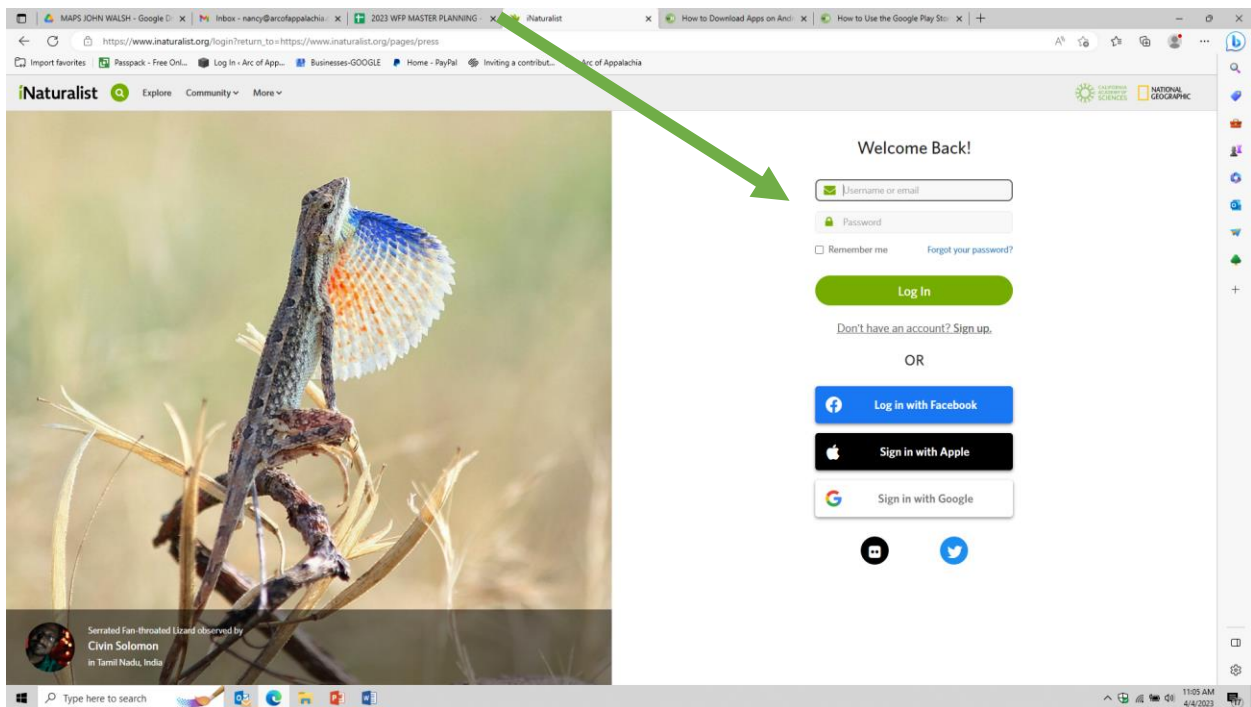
MAPS JOHN WALSH - Google D × | Inbox - nancy@arcofappalachia × | 2023 WFP MASTER PLANNING × | iNaturalist × | How to Download Apps on Andr × | How to Use the Google Play Sto × | +

https://www.inaturalist.org/login?return_to=https://www.inaturalist.org/pages/press

Import favorites | Passpack - Free Onl... | Log In ‹ Arc of App... | Businesses-GOOGLE | Home - PayPal | Inviting a contribut... | Arc of Appalachia

iNaturalist Explore Community More

CALIFORNIA ACADEMY OF SCIENCES NATIONAL GEOGRAPHIC

Welcome Back!

Username or email

Password

Remember me Forgot your password?

Log In

Don't have an account? Sign up.

OR

Log in with Facebook

Sign in with Apple

Sign in with Google

Serrated Fan-throated Lizard observed by
Civin Solomon
in Tamil Nadu, India

Type here to search

11:05 AM
4/4/2023